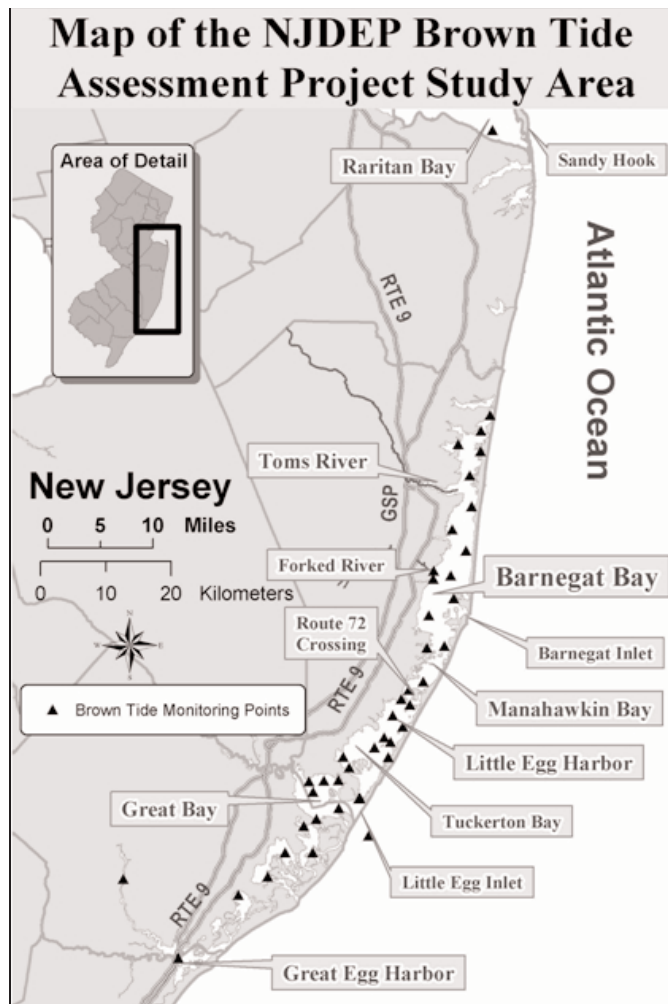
Map of the NJDEP Brown Tide Assessment Project Study Area

Area of Detail

Raritan Bay

Sandy Hook

Atlantic Ocean

RTE 9

Toms River

New Jersey

0 5 10 Miles

0 10 20 Kilometers

GSP

Forked River

Barnegat Bay

Route 72 Crossing

Barnegat Inlet

N

Brown Tide Monitoring Points

Manahawkin Bay

RTE 9

Little Egg Harbor

Great Bay

Tuckerton Bay

Little Egg Inlet

RTE 9

Great Egg Harbor